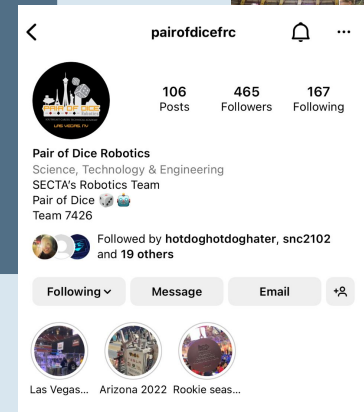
<

pairofdicefrc

...

PAIR OF DICE

LAS VEGAS, NV

106
Posts

465
Followers

167
Following

Pair of Dice Robotics
Science, Technology & Engineering
SECTA's Robotics Team
Pair of Dice 🎲🤖
Team 7426

Followed by hotdoghotdoghater, snc2102 and 19 others

Following ⌄

Message

Email

Las Vegas...

Arizona 2022

Rookie seas...